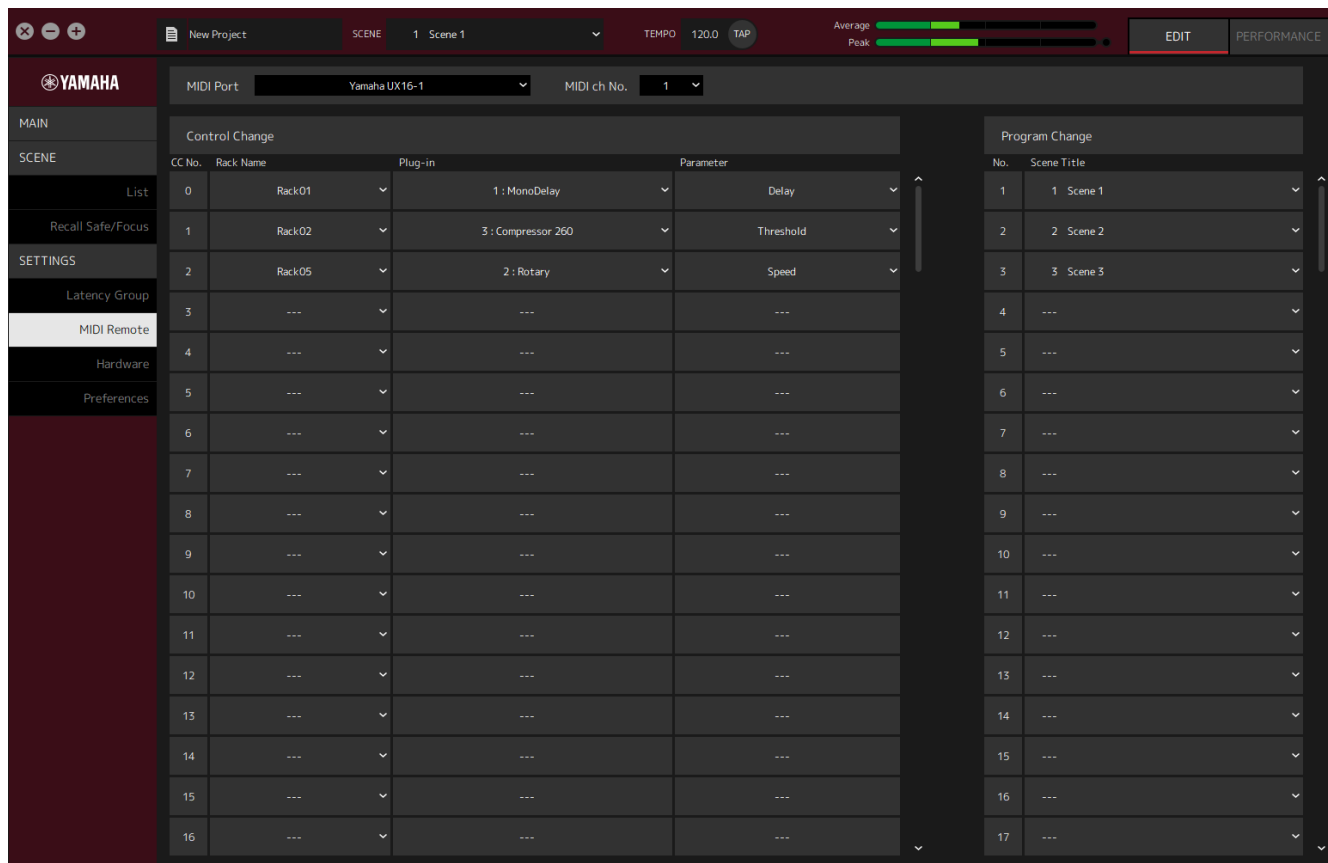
New Project SCENE 1 Scene 1 TEMPO 120.0 TAP Average Peak EDIT PERFORMANCE

YAMAHA

MAIN
SCENE
List
Recall Safe/Focus
SETTINGS
Latency Group
MIDI Remote
Hardware
Preferences

MIDI Port Yamaha UX16-1 MIDI ch No. 1

Control Change

| CC No. | Rack Name | Plug-in | Parameter |
|---|---|---|---|
| 0 | Rack01 | 1 : MonoDelay | Delay |
| 1 | Rack02 | 3 : Compressor 260 | Threshold |
| 2 | Rack05 | 2 : Rotary | Speed |
| 3 | --- | --- | --- |
| 4 | --- | --- | --- |
| 5 | --- | --- | --- |
| 6 | --- | --- | --- |
| 7 | --- | --- | --- |
| 8 | --- | --- | --- |
| 9 | --- | --- | --- |
| 10 | --- | --- | --- |
| 11 | --- | --- | --- |
| 12 | --- | --- | --- |
| 13 | --- | --- | --- |
| 14 | --- | --- | --- |
| 15 | --- | --- | --- |
| 16 | --- | --- | --- |

Program Change

| No. | Scene Title |
|---|---|
| 1 | 1 Scene 1 |
| 2 | 2 Scene 2 |
| 3 | 3 Scene 3 |
| 4 | --- |
| 5 | --- |
| 6 | --- |
| 7 | --- |
| 8 | --- |
| 9 | --- |
| 10 | --- |
| 11 | --- |
| 12 | --- |
| 13 | --- |
| 14 | --- |
| 15 | --- |
| 16 | --- |
| 17 | --- |